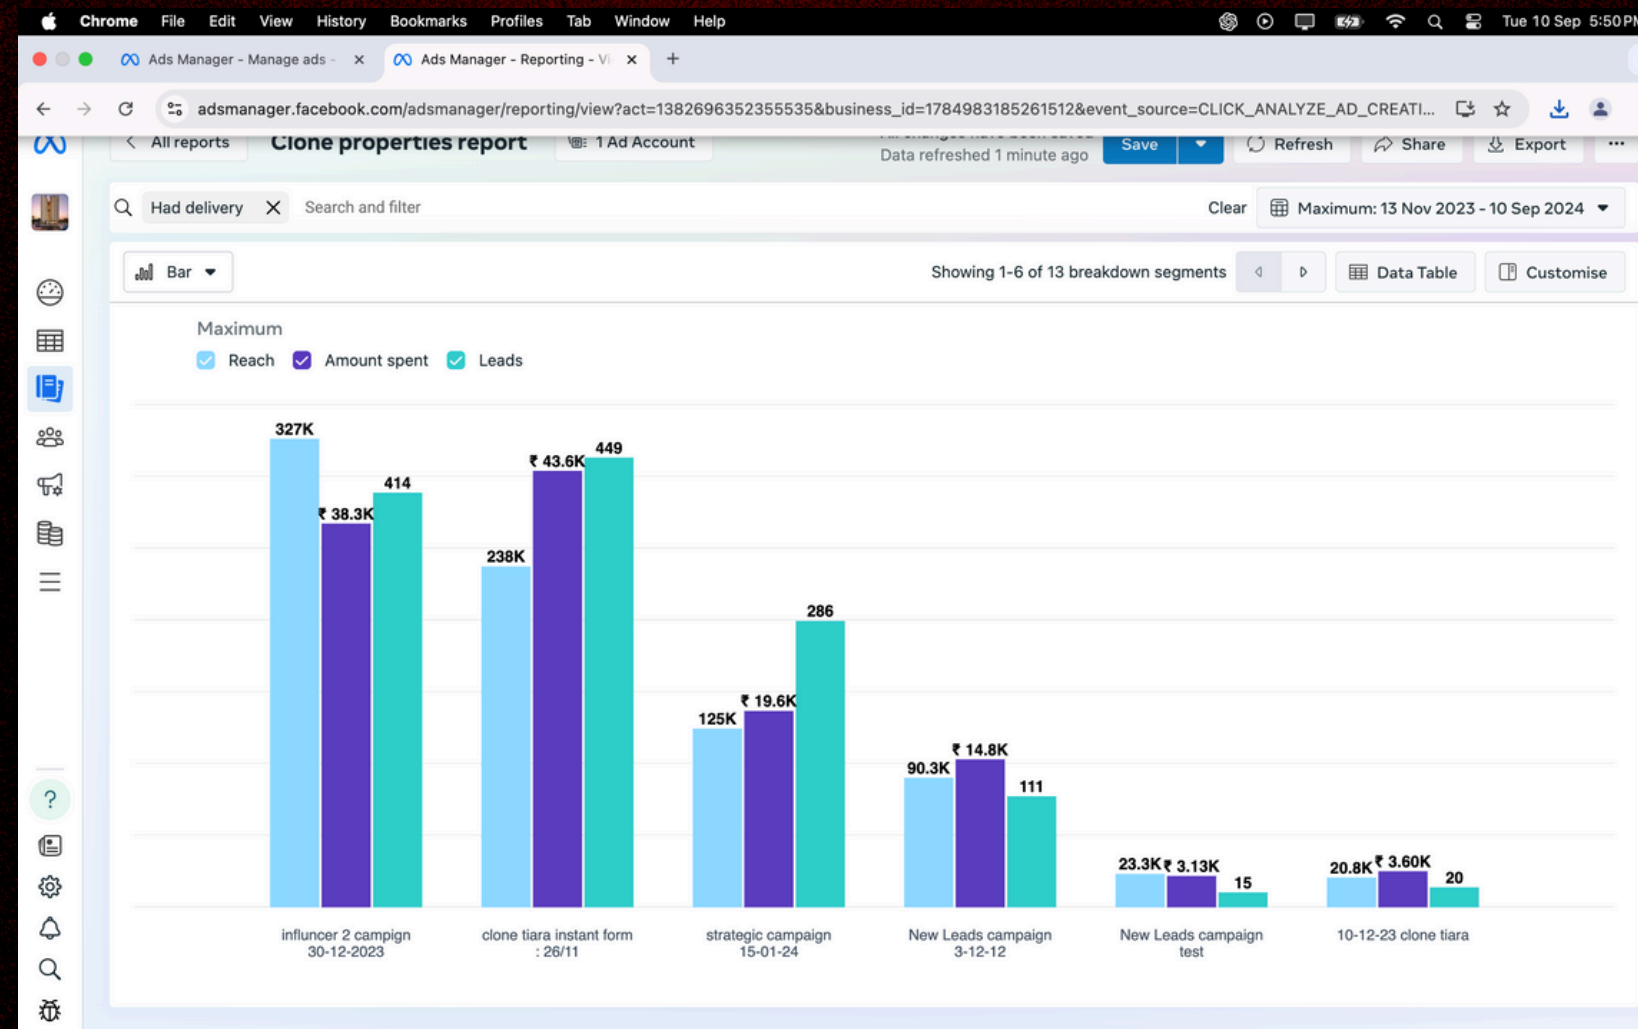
Chrome File Edit View History Bookmarks Profiles Tab Window Help
Tue 10 Sep 5:50PM

Ads Manager - Manage ads - ×
Ads Manager - Reporting - V ×
+

adsmanager.facebook.com/adsmanager/reporting/view?act=1382696352355535&business_id=1784983185261512&event_source=CLICK_ANALYZE_AD_CREATI...

All reports
Clone properties report
1 Ad Account
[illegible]
Data refreshed 1 minute ago
Save
Refresh
Share
Export
···

Had delivery ×
Search and filter
Clear
Maximum: 13 Nov 2023 - 10 Sep 2024

Bar
Showing 1-6 of 13 breakdown segments
Data Table
Customise

Maximum
Reach
Amount spent
Leads

327K
₹ 38.3K
414
238K
₹ 43.6K
449
125K
₹ 19.6K
286
90.3K
₹ 14.8K
111
23.3K
₹ 3.13K
15
20.8K
₹ 3.60K
20

influncer 2 campign 30-12-2023
clone tiara instant form : 26/11
strategic campaign 15-01-24
New Leads campaign 3-12-12
New Leads campaign test
10-12-23 clone tiara

?